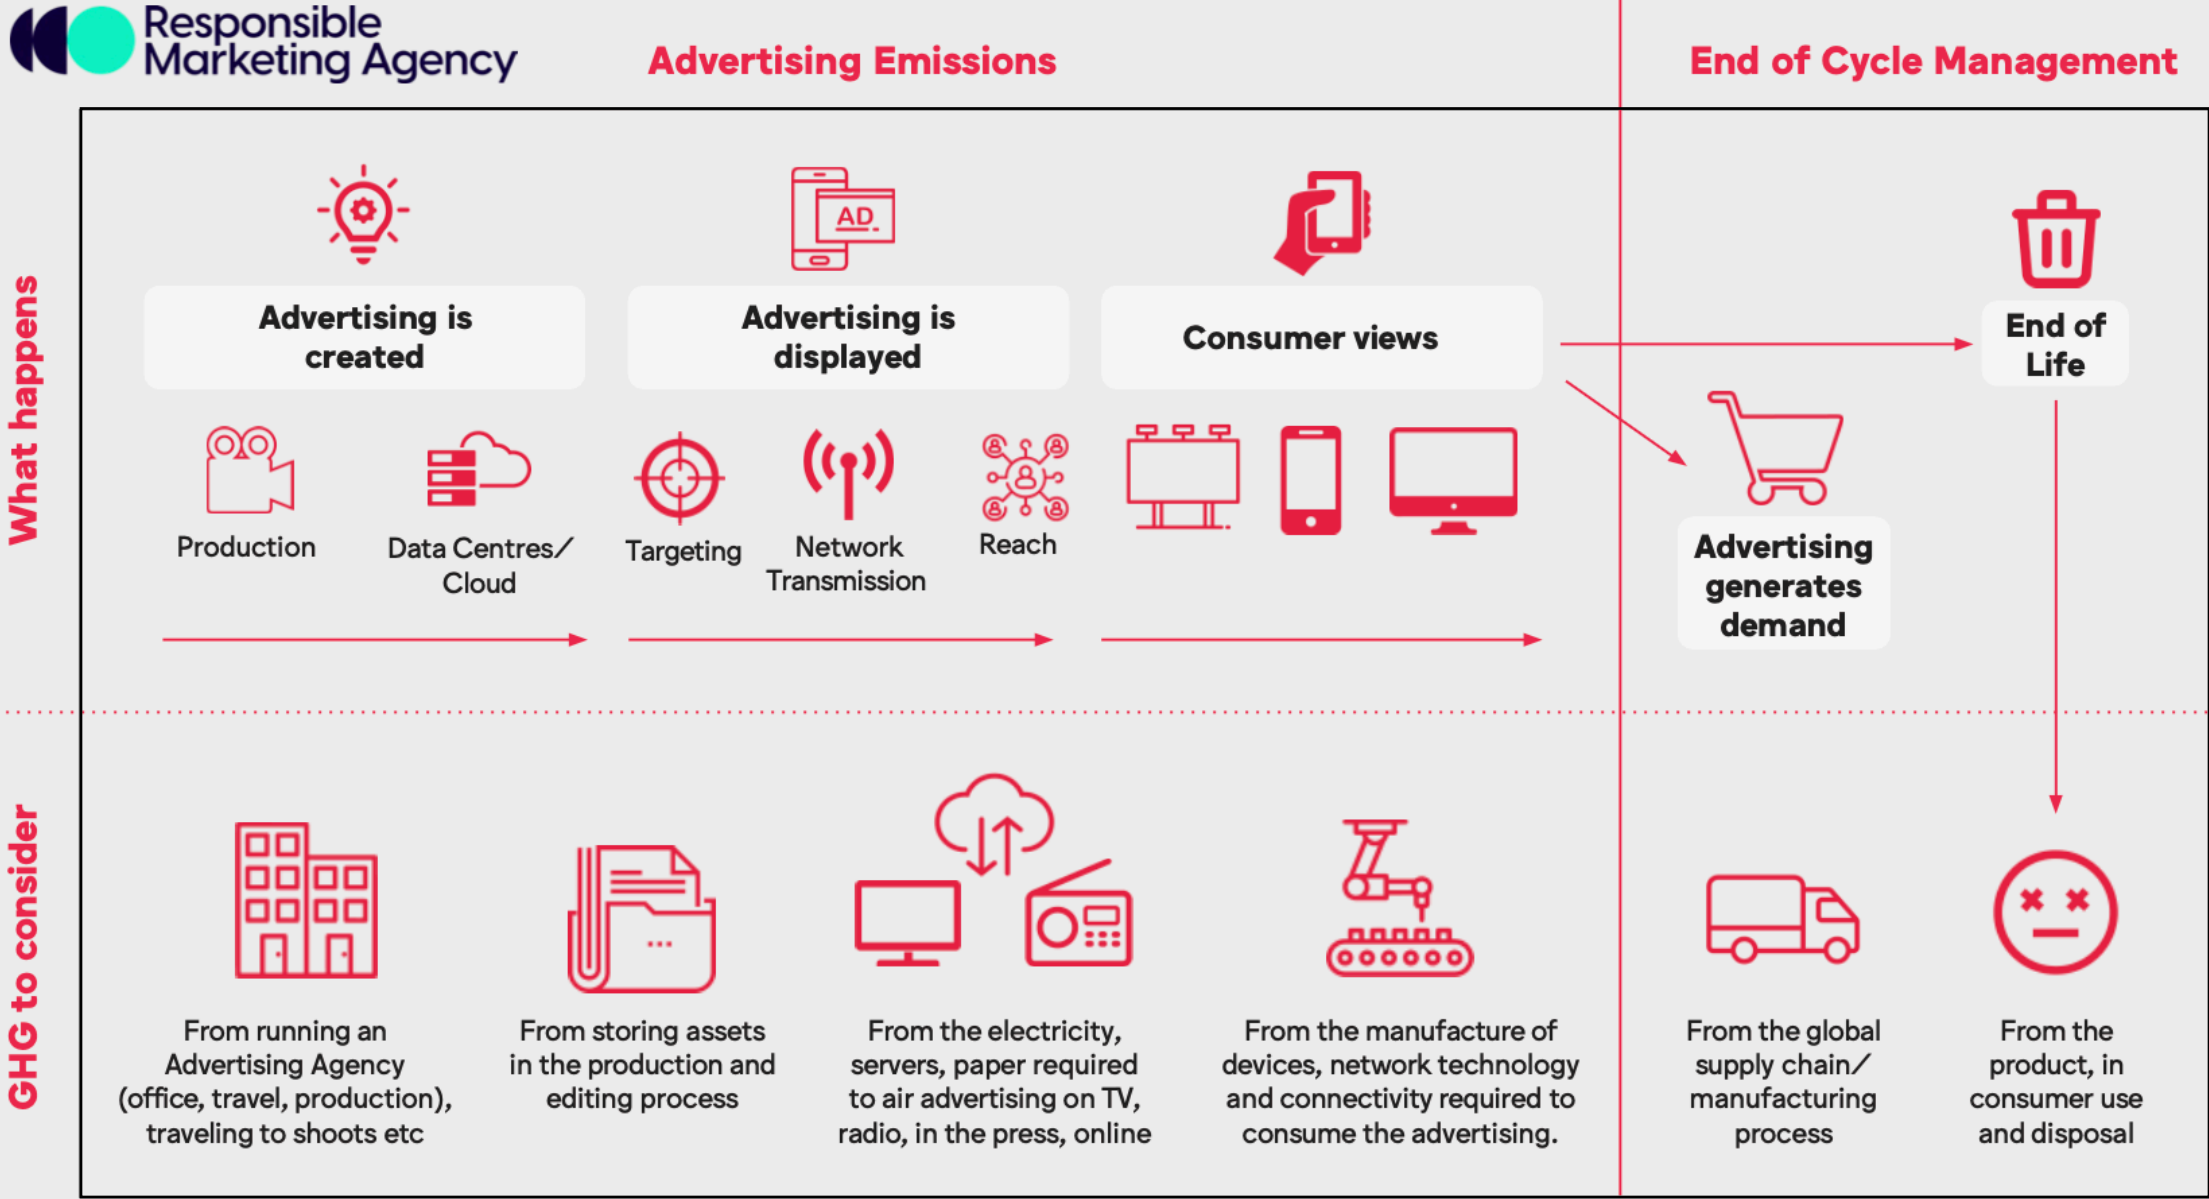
Responsible Marketing Agency

Advertising Emissions

End of Cycle Management

What happens

AD

Advertising is created

Advertising is displayed

Consumer views

End of Life

Production

Data Centres/ Cloud

Targeting

Network Transmission

Reach

Advertising generates demand

GHG to consider

From running an Advertising Agency (office, travel, production), traveling to shoots etc

From storing assets in the production and editing process

From the electricity, servers, paper required to air advertising on TV, radio, in the press, online

From the manufacture of devices, network technology and connectivity required to consume the advertising.

From the global supply chain/ manufacturing process

From the product, in consumer use and disposal